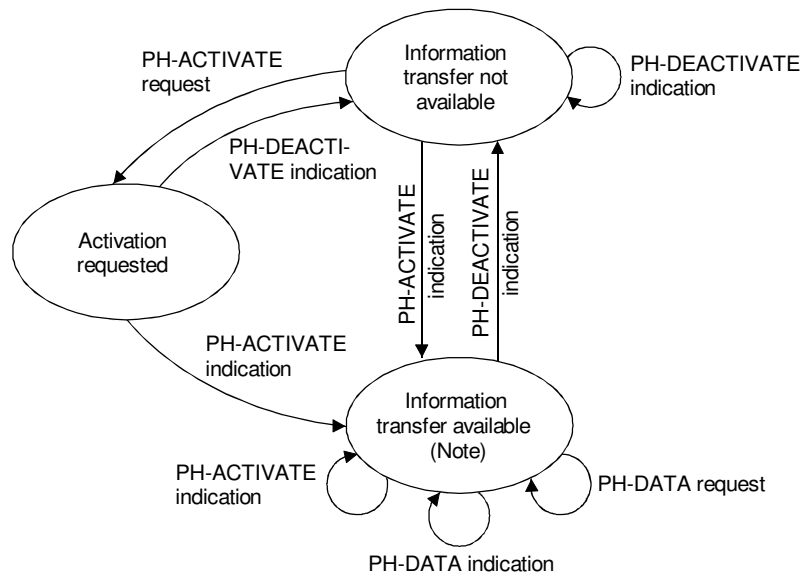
PH-ACTIVATE request

Information transfer not available

PH-DEACTIVATE indication

PH-DEACTIVATE indication

Activation requested

PH-ACTIVATE indication

PH-DEACTIVATE indication

PH-ACTIVATE indication

Information transfer available (Note)

PH-ACTIVATE indication

PH-DATA request

PH-DATA indication